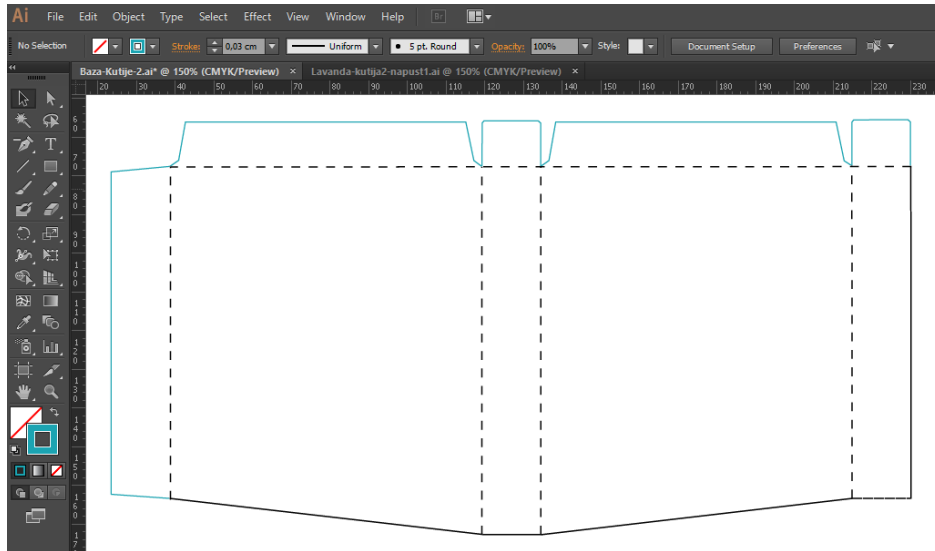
Ai File Edit Object Type Select Effect View Window Help Br

No Selection Stroke: 0,03 cm Uniform 5 pt. Round Opacity: 100% Style: Document Setup Preferences

Baza-Kutije-2.ai* @ 150% (CMYK/Preview) × Lavanda-kutija2-napust1.ai @ 150% (CMYK/Preview) ×

20 30 40 50 60 70 80 90 100 110 120 130 140 150 160 170 180 190 200 210 220 230

6 0 7 0 8 0 9 0 1 0 0 1 1 0 1 2 0 1 3 0 1 4 0 1 5 0 1 6 0